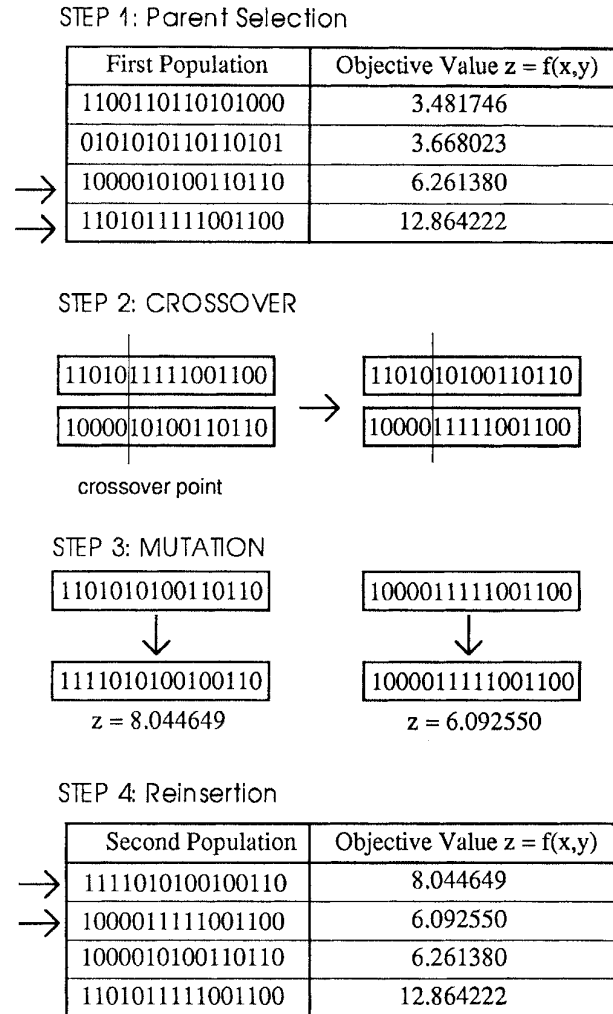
STEP 1: Parent Selection

| First Population | Objective Value z = f(x,y) |
|---|---|
| 1100110110101000 | 3.481746 |
| 0101010110110101 | 3.668023 |
| 1000010100110110 | 6.261380 |
| 1101011111001100 | 12.864222 |

STEP 2: CROSSOVER

11010|11111001100
10000|10100110110

11010|10100110110
10000|11111001100

crossover point

STEP 3: MUTATION

1101010100110110
1111010100100110
z = 8.044649

1000011111001100
1000011111001100
z = 6.092550

STEP 4: Reinsertion

| Second Population | Objective Value z = f(x,y) |
|---|---|
| 1111010100100110 | 8.044649 |
| 1000011111001100 | 6.092550 |
| 1000010100110110 | 6.261380 |
| 1101011111001100 | 12.864222 |